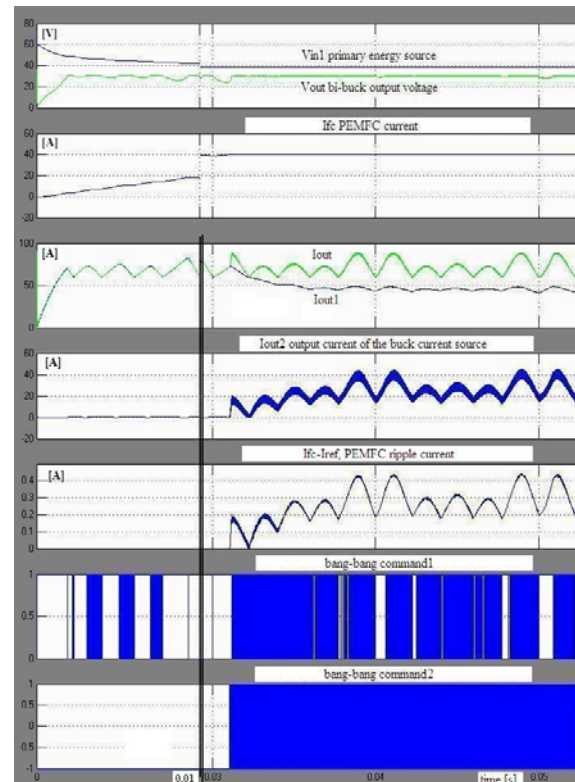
80
[V]
60
40
20
0
Vin1 primary energy source
Vout bi-buck output voltage

Ifc PEMFC current
60
[A]
40
20
0
-20

100
[A]
50
0
Iout
Iout1

Iout2 output current of the buck current source
[A]
60
40
20
0
-20

Ifc-Iref, PEMFC ripple current
[A]
0.4
0.3
0.2
0.1
0

bang-bang command1
1
0.5
0

bang-bang command2
1
0.5
0
-0.5
-1
0
0.01
0.03
0.04
time [s]
0.05